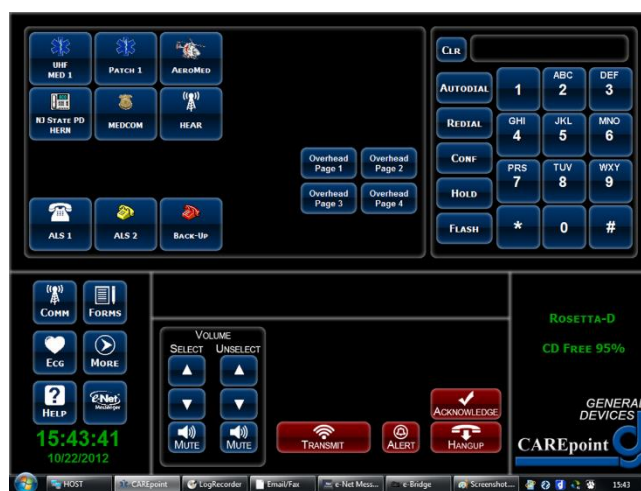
UHF MED 1
PATCH 1
AEROMED
NJ STATE PD HERN
MEDCOM
HEAR
Overhead Page 1
Overhead Page 2
Overhead Page 3
Overhead Page 4
ALS 1
ALS 2
BACK-UP

CLR
AUTODIAL
REDIAL
CONF
HOLD
FLASH

| 1 | ABC 2 | DEF 3 |
|---|---|---|
| GHI 4 | JKL 5 | MNO 6 |
| PRS 7 | TUV 8 | WXY 9 |
| * | 0 | # |

COMM
FORMS
ECG
MORE
HELP
E-Net Messages
15:43:41
10/22/2012

VOLUME
SELECT
UNSELECT
MUTE
MUTE

TRANSMIT
ALERT
ACKNOWLEDGE
HANGUP

ROSETTA-D
CD FREE 95%
GENERAL DEVICES
CAREpoint

HOST
CAREpoint
LogRecorder
Email/Fax
e-Net Mess...
e-Bridge
Screenshot...
15:43